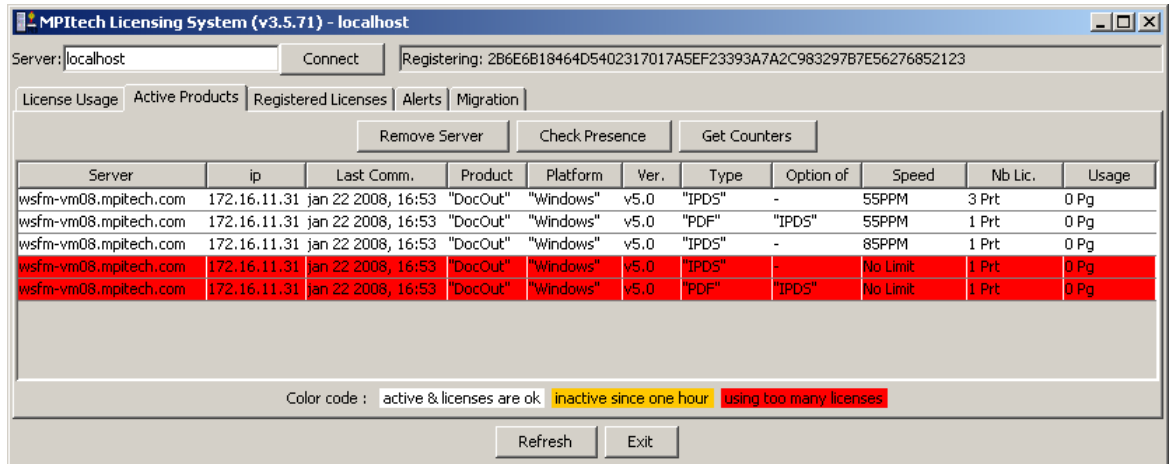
MPItech Licensing System (v3.5.71) - localhost

Server: localhost Connect Registering: 2B6E6B18464D5402317017A5EF23393A7A2C983297B7E56276852123

License Usage | Active Products | Registered Licenses | Alerts | Migration

Remove Server | Check Presence | Get Counters

| Server | ip | Last Comm. | Product | Platform | Ver. | Type | Option of | Speed | Nb Lic. | Usage |
|---|---|---|---|---|---|---|---|---|---|---|
| wsfm-vm08.mpitech.com | 172.16.11.31 | jan 22 2008, 16:53 | "DocOut" | "Windows" | v5.0 | "IPDS" | - | 55PPM | 3 Prt | 0 Pg |
| wsfm-vm08.mpitech.com | 172.16.11.31 | jan 22 2008, 16:53 | "DocOut" | "Windows" | v5.0 | "PDF" | "IPDS" | 55PPM | 1 Prt | 0 Pg |
| wsfm-vm08.mpitech.com | 172.16.11.31 | jan 22 2008, 16:53 | "DocOut" | "Windows" | v5.0 | "IPDS" | - | 85PPM | 1 Prt | 0 Pg |
| wsfm-vm08.mpitech.com | 172.16.11.31 | jan 22 2008, 16:53 | "DocOut" | "Windows" | v5.0 | "IPDS" | - | No Limit | 1 Prt | 0 Pg |
| wsfm-vm08.mpitech.com | 172.16.11.31 | jan 22 2008, 16:53 | "DocOut" | "Windows" | v5.0 | "PDF" | "IPDS" | No Limit | 1 Prt | 0 Pg |

Color code : active & licenses are ok | inactive since one hour | using too many licenses

Refresh | Exit